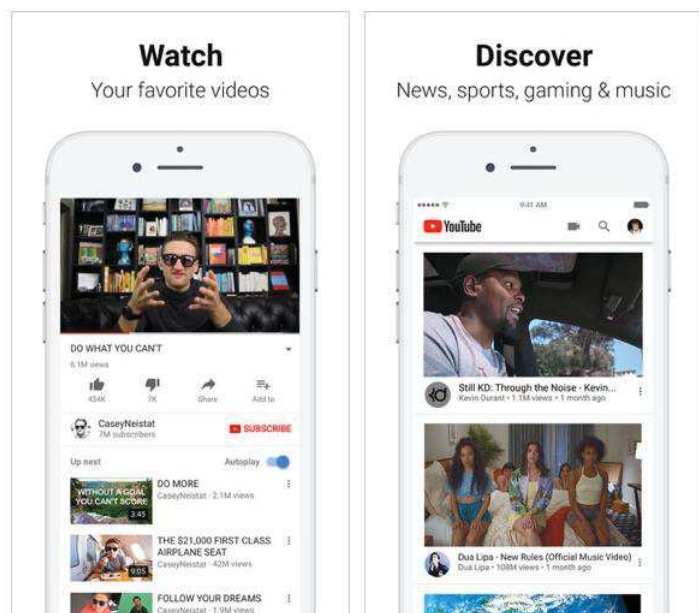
Watch
Your favorite videos

DO WHAT YOU CAN'T
6.1M views
434K 7K Share Add to
CaseyNeistat
7M subscribers
SUBSCRIBE
Up next Autoplay
WITHOUT A GOAL YOU CAN'T SCORE 3:45
DO MORE
CaseyNeistat · 2.1M views
THE $21,000 FIRST CLASS AIRPLANE SEAT
CaseyNeistat · 42M views
9:05
FOLLOW YOUR DREAMS
CaseyNeistat · 1.9M views

Discover
News, sports, gaming & music

9:41 AM
YouTube
Still KD: Through the Noise - Kevin...
Kevin Durant · 1.1M views · 1 month ago
Dua Lipa - New Rules (Official Music Video)
Dua Lipa · 108M views · 1 month ago